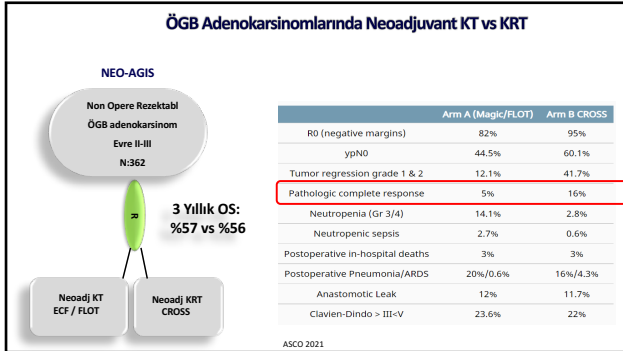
ÖGB Adenokarsinomlarında Neoadjuvant KT vs KRT

NEO-AGIS

Non Opere Rezektabl
ÖGB adenokarsinom
Evre II-III
N:362

R

3 Yıllık OS:
%57 vs %56

Neoadj KT
ECF / FLOT

Neoadj KRT
CROSS

| | Arm A (Magic/FLOT) | Arm B CROSS |
|---|---|---|
| R0 (negative margins) | 82% | 95% |
| ypN0 | 44.5% | 60.1% |
| Tumor regression grade 1 & 2 | 12.1% | 41.7% |
| Pathologic complete response | 5% | 16% |
| Neutropenia (Gr 3/4) | 14.1% | 2.8% |
| Neutropenic sepsis | 2.7% | 0.6% |
| Postoperative in-hospital deaths | 3% | 3% |
| Postoperative Pneumonia/ARDS | 20%/0.6% | 16%/4.3% |
| Anastomotic Leak | 12% | 11.7% |
| Clavien-Dindo > III<V | 23.6% | 22% |

ASCO 2021